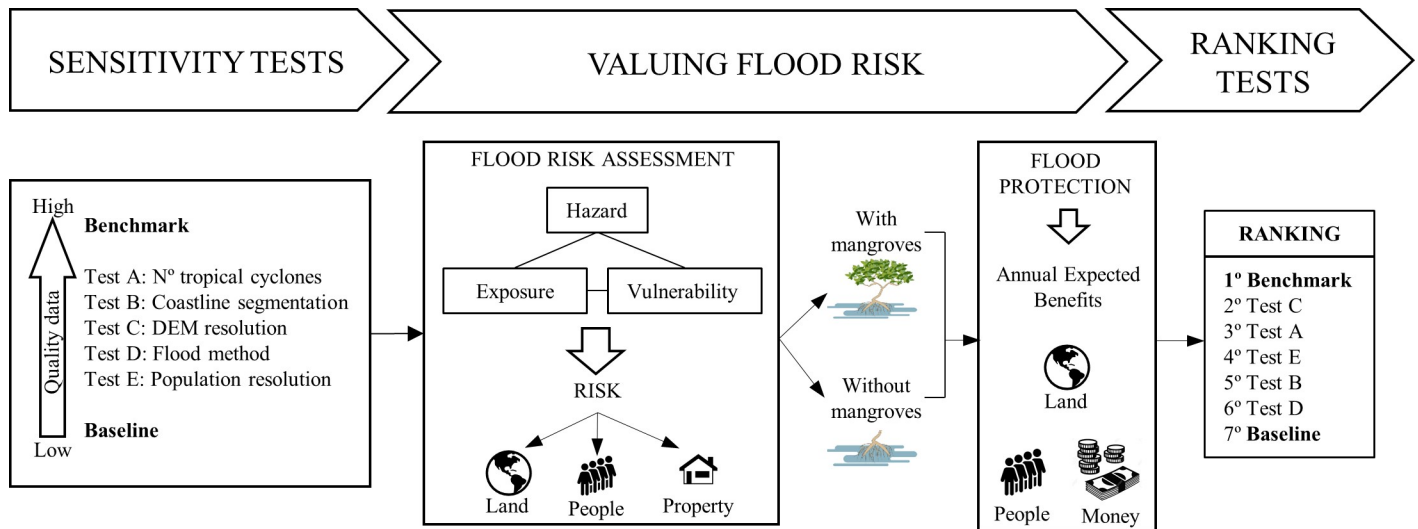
SENSITIVITY TESTS

VALUING FLOOD RISK

RANKING TESTS

High

Benchmark

Test A: Nº tropical cyclones
Test B: Coastline segmentation
Test C: DEM resolution
Test D: Flood method
Test E: Population resolution

Baseline

Low

Quality data

FLOOD RISK ASSESSMENT

Hazard

Exposure

Vulnerability

RISK

Land

People

Property

With mangroves

Without mangroves

FLOOD PROTECTION

Annual Expected Benefits

Land

People

Money

RANKING

1º Benchmark
2º Test C
3º Test A
4º Test E
5º Test B
6º Test D
7º Baseline